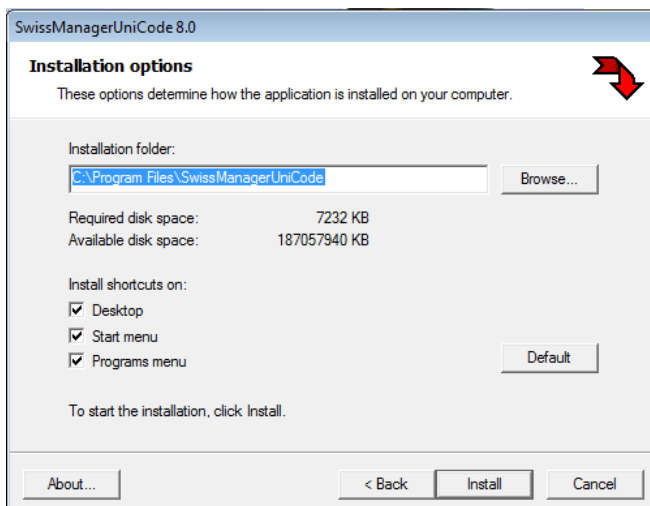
SwissManagerUniCode 8.0

Installation options

These options determine how the application is installed on your computer.

Installation folder:

C:\Program Files\SwissManagerUniCode

Browse...

Required disk space: 7232 KB
Available disk space: 187057940 KB

Install shortcuts on:

Desktop

Start menu

Programs menu

Default

To start the installation, click Install.

About...

< Back

Install

Cancel